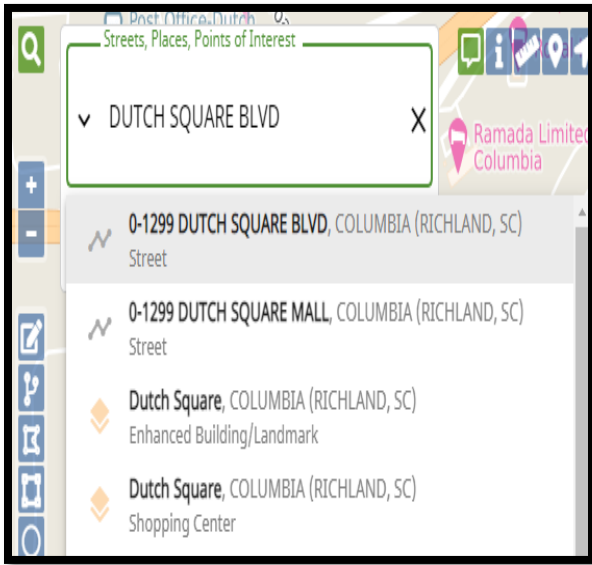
Post Office-Dutch

Streets, Places, Points of Interest

DUTCH SQUARE BLVD

X

Ramada Limited Columbia

+

-

0-1299 DUTCH SQUARE BLVD, COLUMBIA (RICHLAND, SC)
Street

0-1299 DUTCH SQUARE MALL, COLUMBIA (RICHLAND, SC)
Street

Dutch Square, COLUMBIA (RICHLAND, SC)
Enhanced Building/Landmark

Dutch Square, COLUMBIA (RICHLAND, SC)
Shopping Center